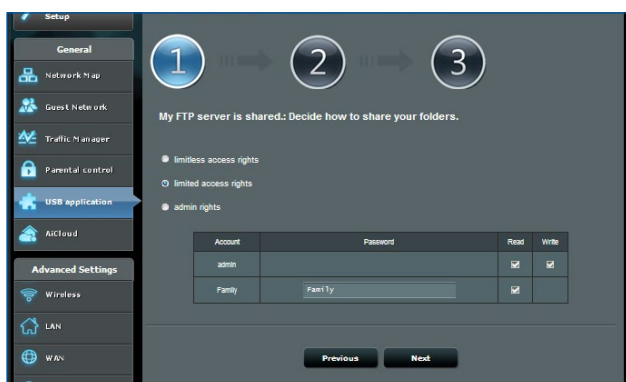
Setup

General

Network Map

Guest Network

Traffic Manager

Parental control

USB application

AiCloud

Advanced Settings

Wireless

LAN

WAN

1

2

3

My FTP server is shared.: Decide how to share your folders.

limitless access rights

limited access rights

admin rights

| Account | Password | Read | Write |
|---|---|---|---|
| admin | | ☑ | ☑ |
| Family | Family | ☑ | |

Previous

Next